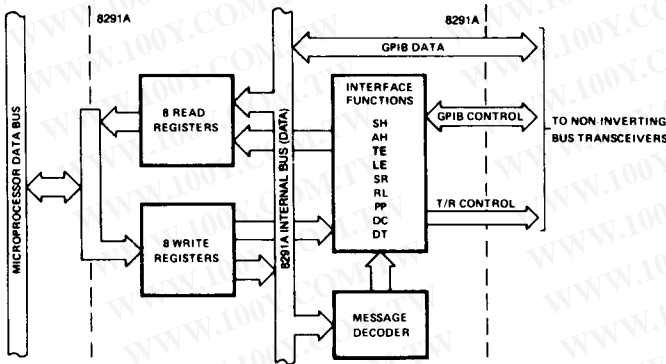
8291A

8291A

GPIB DATA

MICROPROCESSOR DATA BUS

8 READ REGISTERS

8 WRITE REGISTERS

8291A INTERNAL BUS (DATA)

INTERFACE FUNCTIONS

SH
AH
TE
LE
SR
RL
PP
DC
DT

GPIB CONTROL

T/R CONTROL

TO NON INVERTING BUS TRANSCEIVERS

MESSAGE DECODER

WWW.100Y.COM.TW